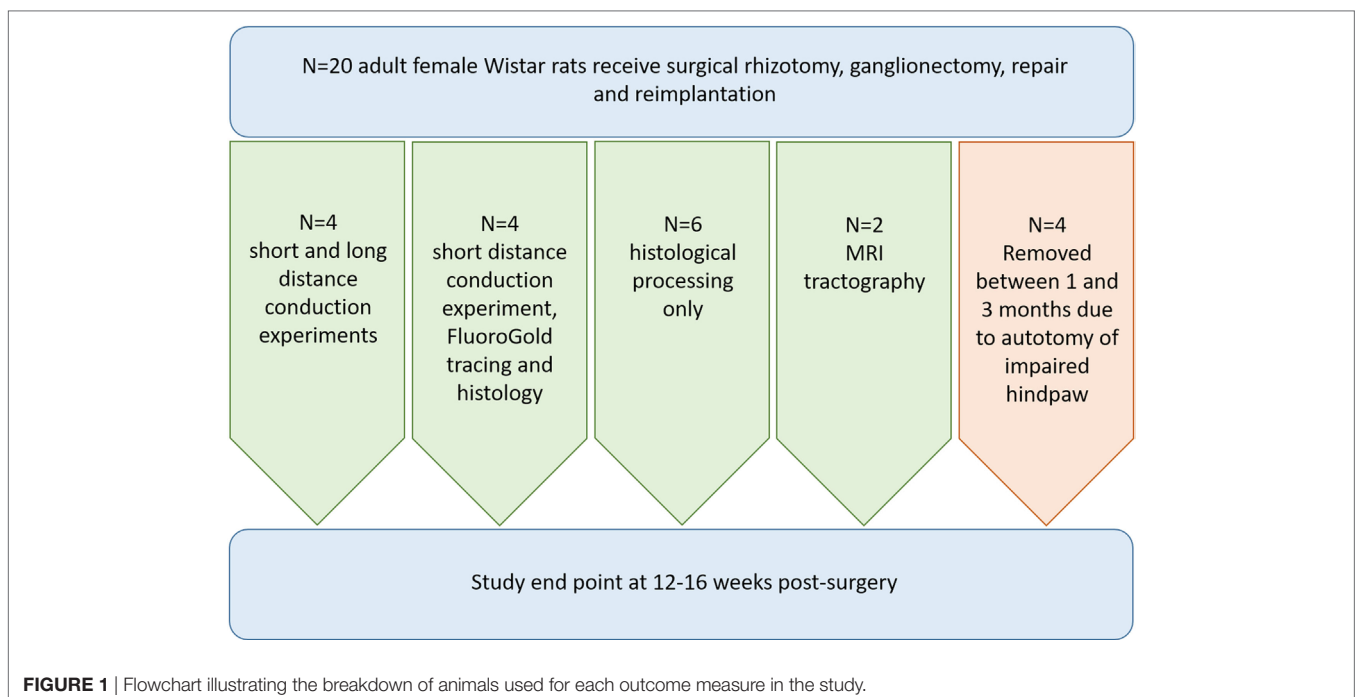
N=20 adult female Wistar rats receive surgical rhizotomy, ganglionectomy, repair and reimplantation

N=4
short and long distance conduction experiments

N=4
short distance conduction experiment, FluoroGold tracing and histology

N=6
histological processing only

N=2
MRI tractography

N=4
Removed between 1 and 3 months due to autotomy of impaired hindpaw

Study end point at 12-16 weeks post-surgery

FIGURE 1 | Flowchart illustrating the breakdown of animals used for each outcome measure in the study.